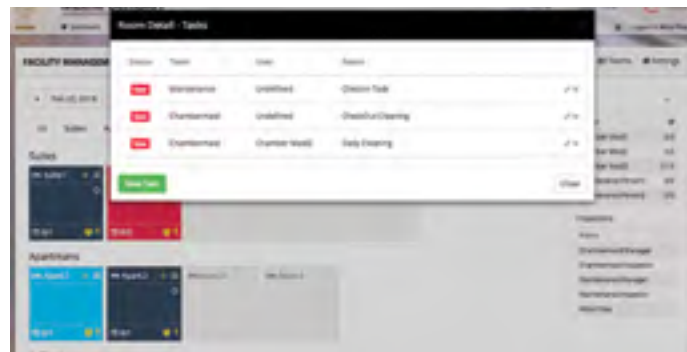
Room Detail - Tasks

| Status | Team | User | Reason |
|---|---|---|---|
| New | Maintenance | Undefined | Checkin Task |
| New | Chambermaid | Undefined | Checkout Cleaning |
| New | Chambermaid | Chamber Maid2 | Daily Cleaning |

New Task

Close

FACILITY MANAGEM

Feb 20, 2018

Suites

Apartments

Apart1

Apart2

Rooms

Settings

Inspections